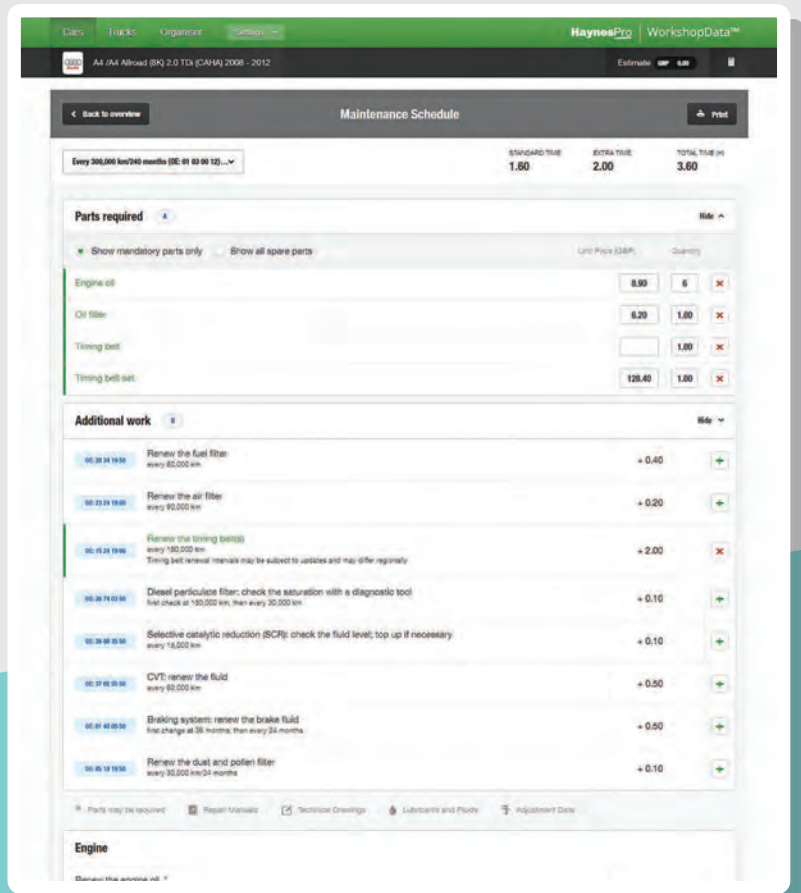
Cars Trucks Organiser Settings

HaynesPro | WorkshopData™

A4 /A4 Allroad (8K) 2.0 TDi (CAHA) 2008 - 2012

Estimate GBP 0.00

< Back to overview

Maintenance Schedule

Print

Every 300,000 km/240 months (OE: 01 03 00 12)...

STANDARD TIME 1.60

EXTRA TIME 2.00

TOTAL TIME (H) 3.60

Parts required 4

Hide

Show mandatory parts only Show all spare parts

Unit Price (GBP) Quantity

| | | |
|---|---|---|
| Engine oil | 8.90 | 6 |
| Oil filter | 6.20 | 1.00 |
| Timing belt | | 1.00 |
| Timing belt set | 128.40 | 1.00 |

Additional work 8

Hide

00 20 24 19 50 Renew the fuel filter every 60,000 km +0.40

00 23 24 19 00 Renew the air filter every 90,000 km +0.20

00 15 24 19 60 Renew the timing belt(s) every 180,000 km Timing belt renewal intervals may be subject to updates and may differ regionally. +2.00

00 26 74 03 50 Diesel particulate filter: check the saturation with a diagnostic tool first check at 180,000 km, then every 30,000 km +0.10

00 26 68 35 50 Selective catalytic reduction (SCR): check the fluid level; top up if necessary every 15,000 km +0.10

00 37 60 55 50 CVT: renew the fluid every 60,000 km +0.50

00 61 40 00 50 Braking system: renew the brake fluid first change at 36 months, then every 24 months +0.50

00 85 18 19 50 Renew the dust and pollen filter every 30,000 km/24 months +0.10

Parts may be required Repair Manuals Technical Drawings Lubricants and Fluids Adjustment Data

Engine

Renew the engine oil *